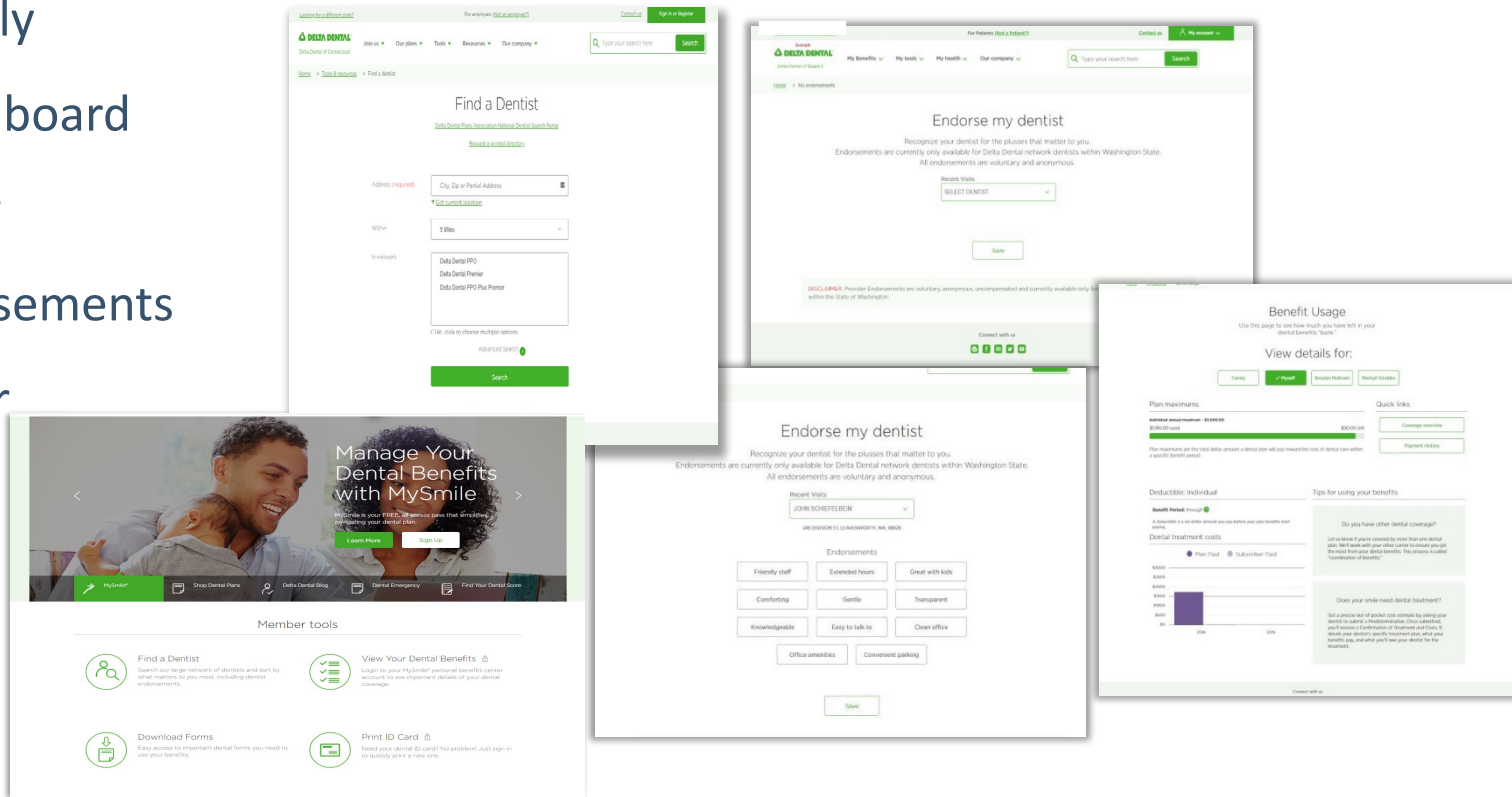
ly

board

sements

Looking for a different state? For employers (Not an employer?) Contact us Sign in or Register

DELTA DENTAL
Delta Dental of Connecticut

Join us Our plans Tools Resources Our company

Type your search here Search

Home > Tools & resources > Find a dentist

Find a Dentist

Delta Dental Plans Association National Dentist Search Portal

Request a printed directory

Address (required) City, Zip or Partial Address

Get current location

Within 5 Miles

In-network Delta Dental PPO
Delta Dental Premier
Delta Dental PPO Plus Premier

Ctrl, click to choose multiple options

Advanced Search

Search

For Patients (Not a Patient?) Contact us My account

DELTA DENTAL

My Benefits My tools My health Our company

Type your search here Search

Home > My endorsements

Endorse my dentist

Recognize your dentist for the plusses that matter to you.
Endorsements are currently only available for Delta Dental network dentists within Washington State.
All endorsements are voluntary and anonymous.

Recent Visits
SELECT DENTIST

Save

DISCLAIMER: Provider Endorsements are voluntary, anonymous, uncompensated and currently available only for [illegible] within the State of Washington.

Connect with us

Benefit Usage
Use this page to see how much you have left in your dental benefits "bank."

View details for:

Family Myself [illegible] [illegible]

Plan maximums

Quick links

Coverage overview

Payment History

Deductible: Individual

Tips for using your benefits

Benefit Period:

Dental treatment costs

Plan Paid Subscriber Paid

Do you have other dental coverage?

Does your smile need dental treatment?

Connect with us

Endorse my dentist

Recognize your dentist for the plusses that matter to you.
Endorsements are currently only available for Delta Dental network dentists within Washington State.
All endorsements are voluntary and anonymous.

Recent Visits
JOHN SCHIEFELBEIN

Endorsements

Friendly staff Extended hours Great with kids
Comforting Gentle Transparent
Knowledgeable Easy to talk to Clean office
Office amenities Convenient parking

Save

Manage Your Dental Benefits with MySmile

MySmile is your FREE, all-access pass that simplifies navigating your dental plan.

Learn More Sign Up

MySmile Shop Dental Plans Delta Dental Blog Dental Emergency Find Your Dental Score

Member tools

Find a Dentist
Search our large network of dentists and sort by what matters to you most, including dentist endorsements.

View Your Dental Benefits
Login to your MySmile personal benefits center account to see important details of your dental coverage.

Download Forms
Easy access to important dental forms you need to use your benefits.

Print ID Card
Need your dental ID card? No problem! Just sign in to quickly print a new one.